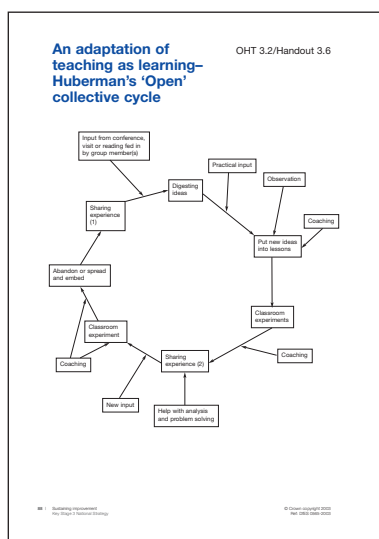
An adaptation of teaching as learning– Huberman's 'Open' collective cycle

OHT 3.2/Handout 3.6

Input from conference, visit or reading fed in by group member(s)

Practical input

Observation

Digesting ideas

Sharing experience (1)

Coaching

Put new ideas into lessons

Abandon or spread and embed

Classroom experiments

Classroom experiment

Coaching

Coaching

Sharing experience (2)

New input

Help with analysis and problem solving

86 | Sustaining improvement
Key Stage 3 National Strategy

© Crown copyright 2003
Ref: 0565-2003